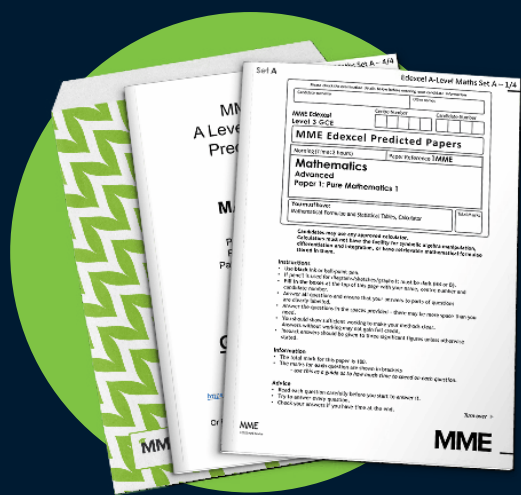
Set A

Edexcel A-Level Maths Set A – 1/4

MME Edexcel
Level 3 GCE

Centre Number

Candidate Number

MME Edexcel Predicted Papers

Morning (Time: 2 hours)

Paper Reference MME

Mathematics
Advanced
Paper 1: Pure Mathematics 1

You must have:
Mathematical Formulae and Statistical Tables, Calculator

Total Marks

Candidates may use any approved calculator.

Instructions

Information

Advice

Turn over ▸

MME

MM
A Level
Pred

MA

P
F
Pa

C

MME

Set A – 4/4

MME